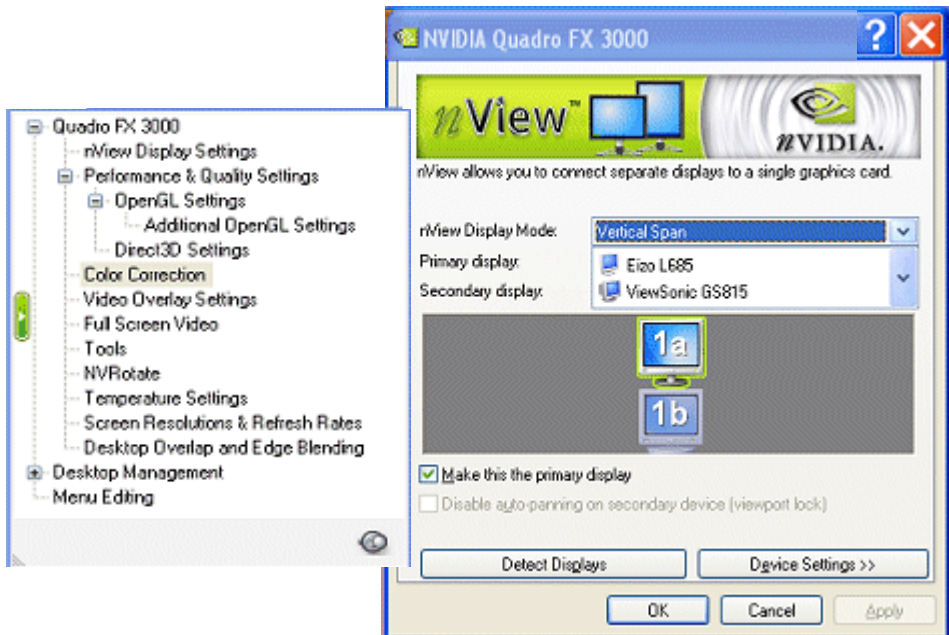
Quadro FX 3000
nView Display Settings
Performance & Quality Settings
OpenGL Settings
Additional OpenGL Settings
Direct3D Settings
Color Correction
Video Overlay Settings
Full Screen Video
Tools
NVRotate
Temperature Settings
Screen Resolutions & Refresh Rates
Desktop Overlap and Edge Blending
Desktop Management
Menu Editing

NVIDIA Quadro FX 3000

nView™

NVIDIA.

nView allows you to connect separate displays to a single graphics card.

nView Display Mode: Vertical Span
Primary display: Eizo L685
Secondary display: ViewSonic GS815

1a
1b

Make this the primary display
Disable auto-panning on secondary device (viewport lock)

Detect Displays
Device Settings >>

OK
Cancel
Apply